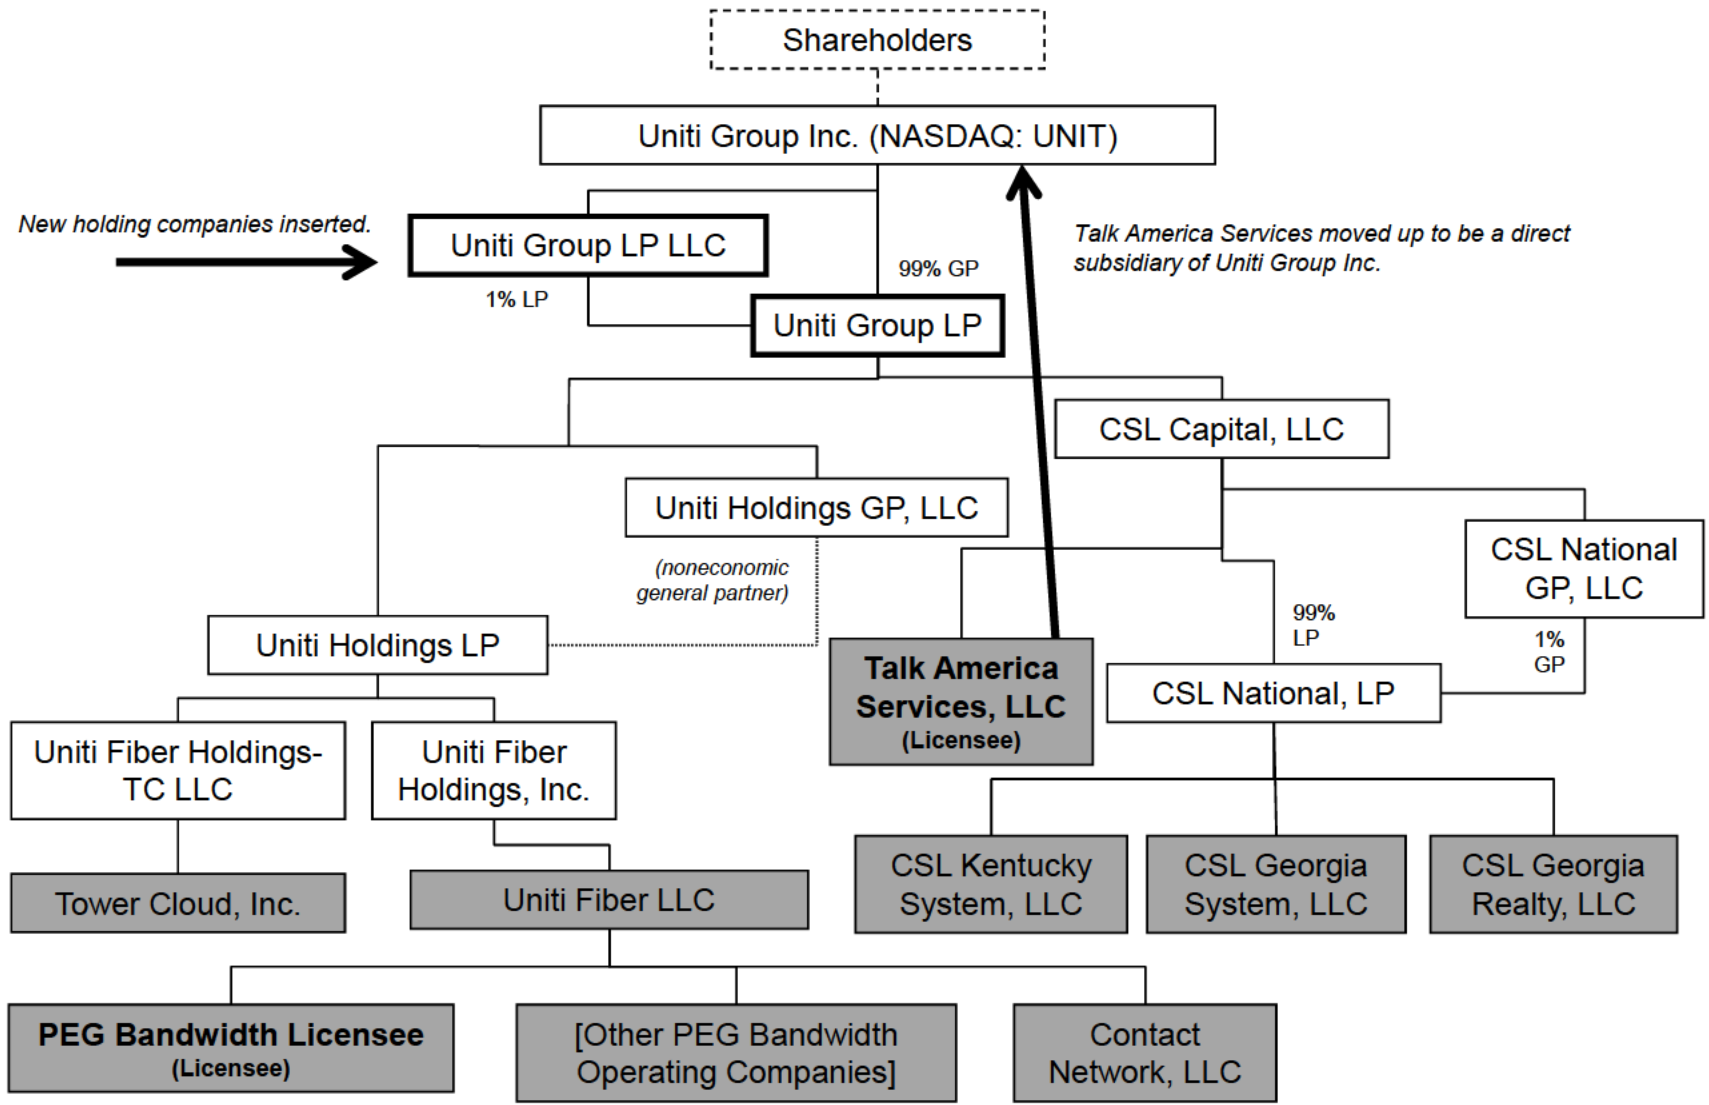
Shareholders

Uniti Group Inc. (NASDAQ: UNIT)

New holding companies inserted.

Uniti Group LP LLC

1% LP

99% GP

Uniti Group LP

Talk America Services moved up to be a direct subsidiary of Uniti Group Inc.

CSL Capital, LLC

Uniti Holdings GP, LLC

(noneconomic general partner)

CSL National GP, LLC

Uniti Holdings LP

Talk America Services, LLC (Licensee)

99% LP

1% GP

CSL National, LP

Uniti Fiber Holdings-TC LLC

Uniti Fiber Holdings, Inc.

CSL Kentucky System, LLC

CSL Georgia System, LLC

CSL Georgia Realty, LLC

Tower Cloud, Inc.

Uniti Fiber LLC

PEG Bandwidth Licensee (Licensee)

[Other PEG Bandwidth Operating Companies]

Contact Network, LLC